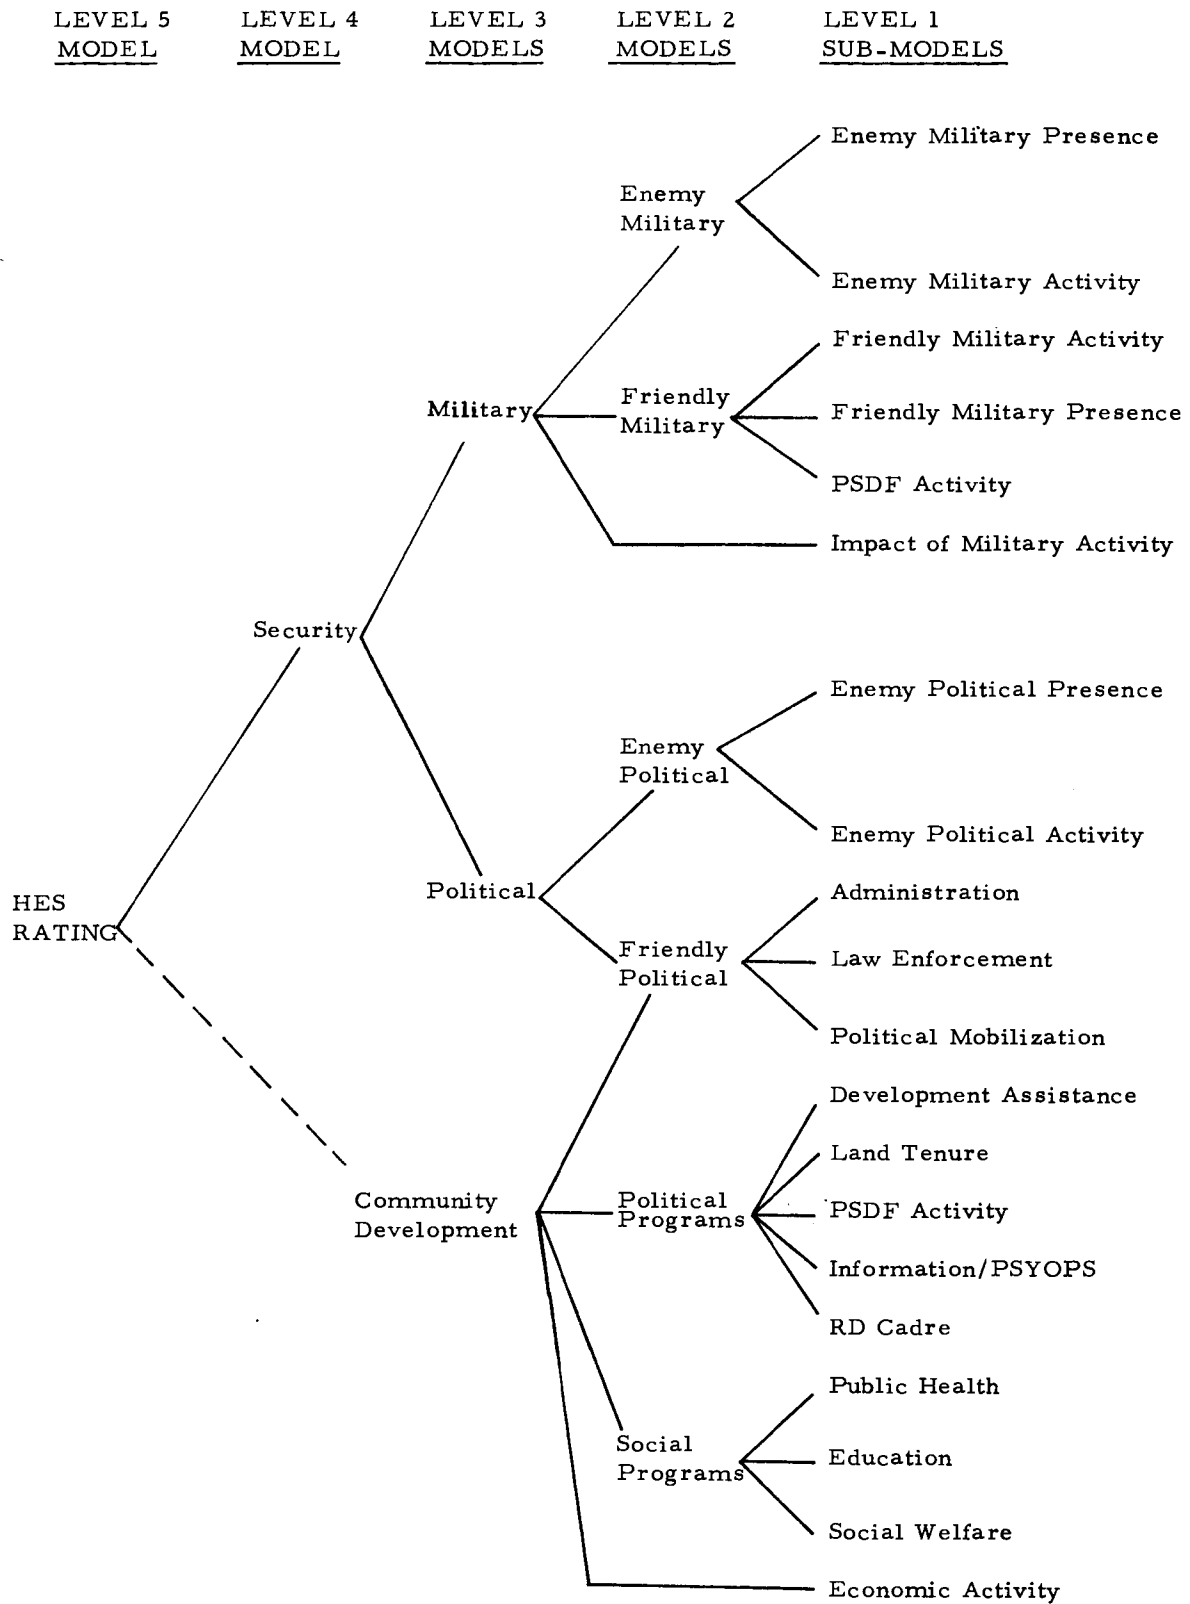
LEVEL 5 MODEL

LEVEL 4 MODEL

LEVEL 3 MODELS

LEVEL 2 MODELS

LEVEL 1 SUB-MODELS

Enemy Military Presence

Enemy Military

Enemy Military Activity

Friendly Military Activity

Military

Friendly Military

Friendly Military Presence

PSDF Activity

Impact of Military Activity

Security

Enemy Political Presence

Enemy Political

Enemy Political Activity

HES RATING

Political

Administration

Friendly Political

Law Enforcement

Political Mobilization

Development Assistance

Land Tenure

Community Development

Political Programs

PSDF Activity

Information/PSYOPS

RD Cadre

Public Health

Social Programs

Education

Social Welfare

Economic Activity